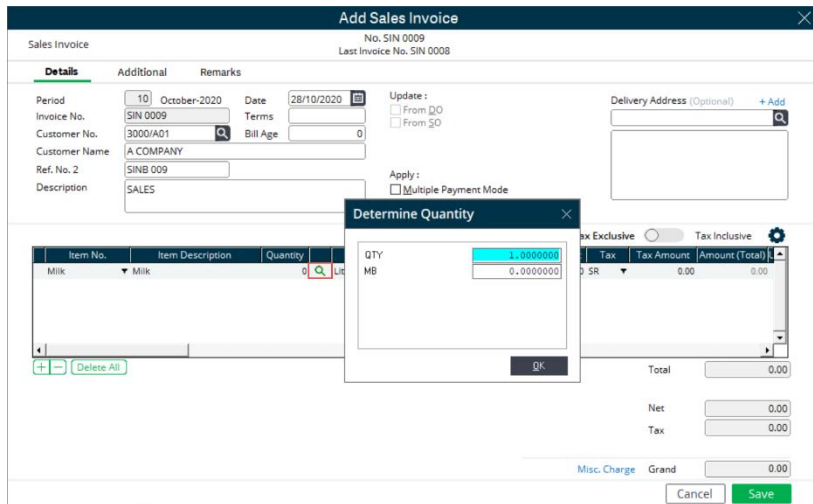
Add Sales Invoice

Sales Invoice

No. SIN 0009
Last Invoice No. SIN 0008

Details Additional Remarks

Period 10 October-2020
Date 28/10/2020
Invoice No. SIN 0009
Terms
Customer No. 3000/A01
Bill Age 0
Customer Name A COMPANY
Ref. No. 2 SINB 009
Description SALES

Update :
From DO
From SO

Apply :
Multiple Payment Mode

Delivery Address (Optional) + Add

ax Exclusive Tax Inclusive

| Item No. | Item Description | Quantity | | | Tax | Tax Amount | Amount (Total) |
|---|---|---|---|---|---|---|---|
| Milk | Milk | 0 | Lit | 0 SR | | 0.00 | 0.00 |

Delete All

Determine Quantity

QTY 1.0000000
MB 0.0000000

OK

Total 0.00
Net 0.00
Tax 0.00
Misc. Charge Grand 0.00

Cancel Save